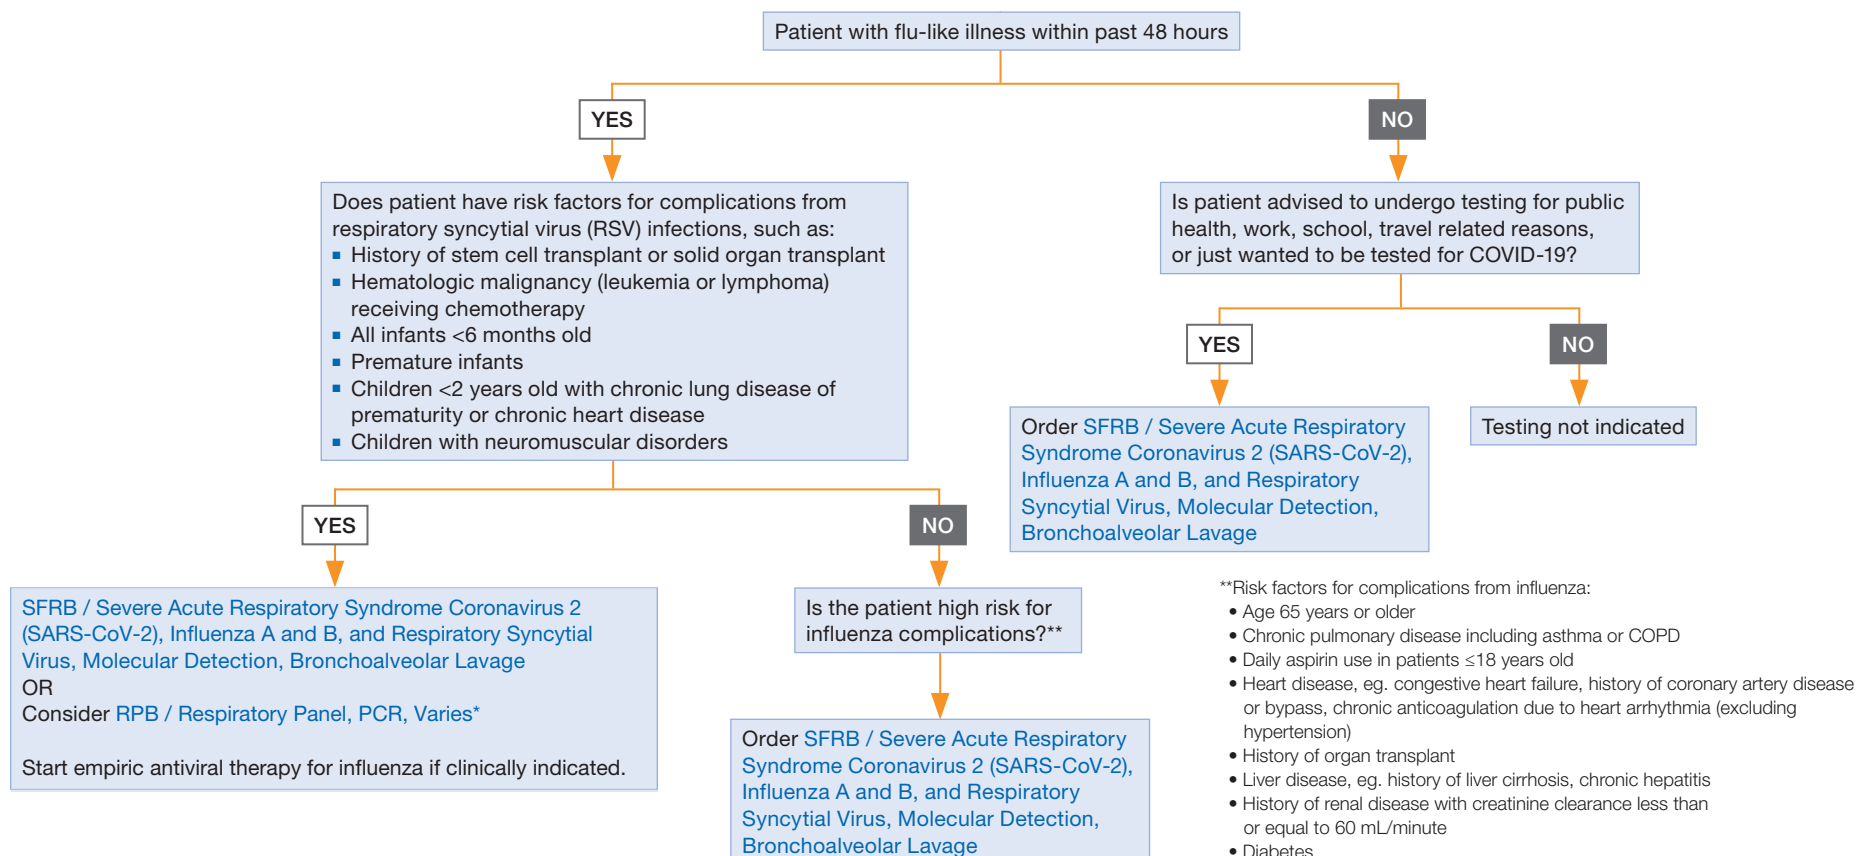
Patient with flu-like illness within past 48 hours

YES

Does patient have risk factors for complications from respiratory syncytial virus (RSV) infections, such as:
▪ History of stem cell transplant or solid organ transplant
▪ Hematologic malignancy (leukemia or lymphoma) receiving chemotherapy
▪ All infants <6 months old
▪ Premature infants
▪ Children <2 years old with chronic lung disease of prematurity or chronic heart disease
▪ Children with neuromuscular disorders

YES

SFRB / Severe Acute Respiratory Syndrome Coronavirus 2 (SARS-CoV-2), Influenza A and B, and Respiratory Syncytial Virus, Molecular Detection, Bronchoalveolar Lavage
OR
Consider RPB / Respiratory Panel, PCR, Varies*

Start empiric antiviral therapy for influenza if clinically indicated.

NO

Is the patient high risk for influenza complications?**

Order SFRB / Severe Acute Respiratory Syndrome Coronavirus 2 (SARS-CoV-2), Influenza A and B, and Respiratory Syncytial Virus, Molecular Detection, Bronchoalveolar Lavage

NO

Is patient advised to undergo testing for public health, work, school, travel related reasons, or just wanted to be tested for COVID-19?

YES

Order SFRB / Severe Acute Respiratory Syndrome Coronavirus 2 (SARS-CoV-2), Influenza A and B, and Respiratory Syncytial Virus, Molecular Detection, Bronchoalveolar Lavage

NO

Testing not indicated

**Risk factors for complications from influenza:
• Age 65 years or older
• Chronic pulmonary disease including asthma or COPD
• Daily aspirin use in patients ≤18 years old
• Heart disease, eg. congestive heart failure, history of coronary artery disease or bypass, chronic anticoagulation due to heart arrhythmia (excluding hypertension)
• History of organ transplant
• Liver disease, eg. history of liver cirrhosis, chronic hepatitis
• History of renal disease with creatinine clearance less than or equal to 60 mL/minute
• Diabetes